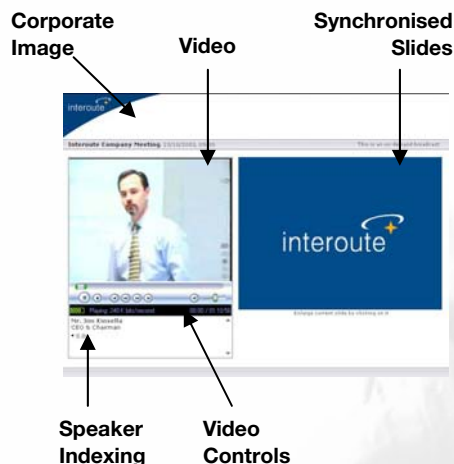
Corporate Image

Video

Synchronised Slides

interoute

Interoute Company Meeting 15/10/2001

This is an on-demand broadcast

interoute

Enlarge current slide by clicking on it

Playing 240 kbs/second

Mr. Jos Koowella
CEO & Chairman

Speaker Indexing

Video Controls